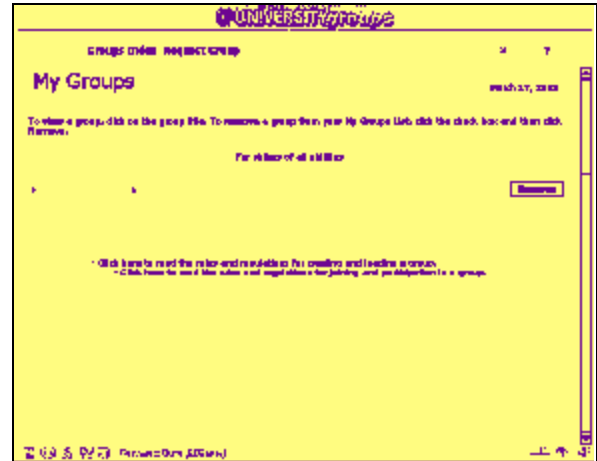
UNIVERSITYgroups

Groups Home   Request Group

My Groups

March 27, 2003

To view a group, click on the group title. To remove a group from your My Groups List, click the check box and then click Remove.

For visitors of all abilities

Remove

* Click here to read the rules and regulations for creating and leading a group.
* Click here to read the rules and regulations for joining and participation in a group.

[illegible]